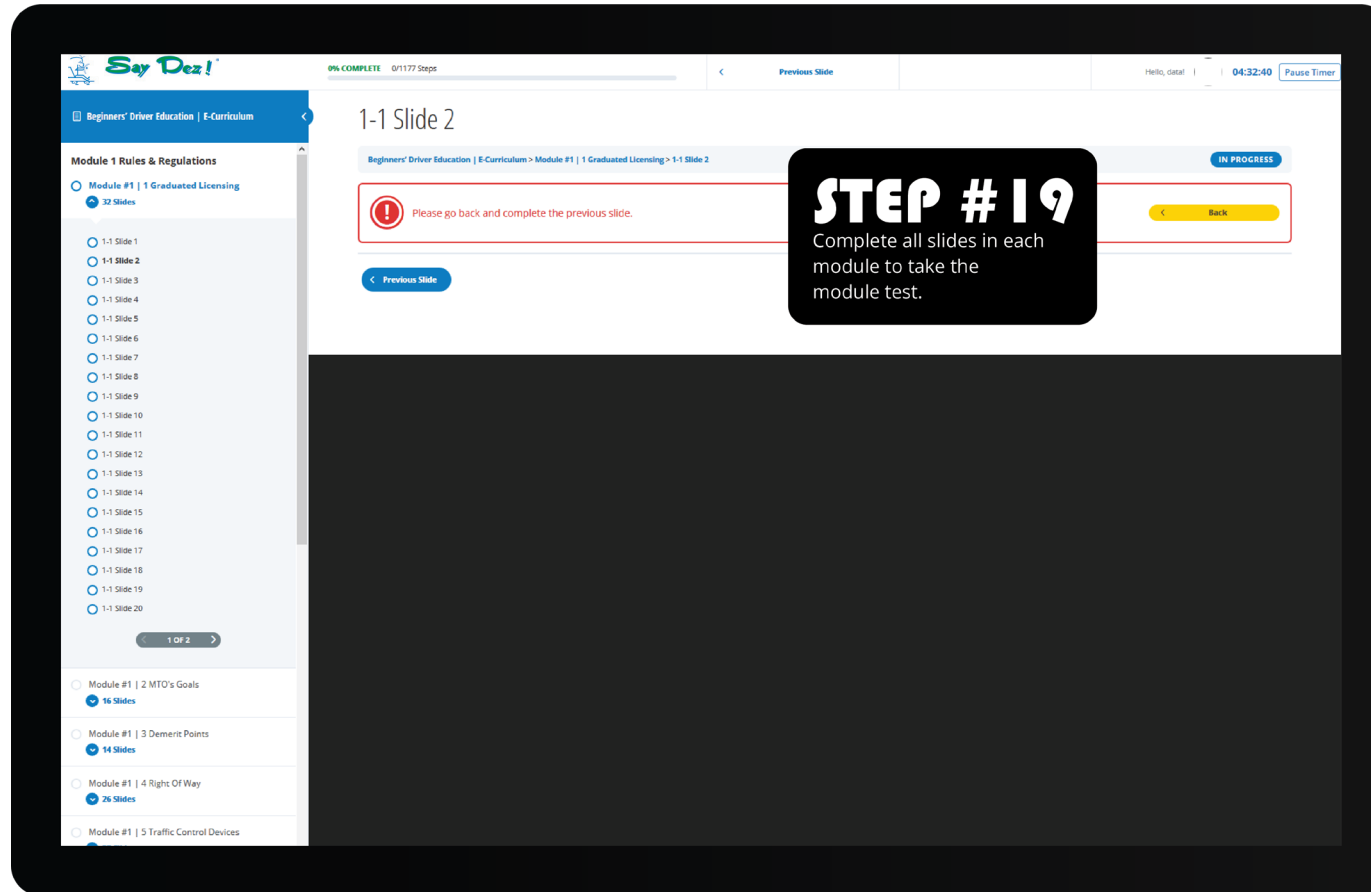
Say Dez!

0% COMPLETE 0/1177 Steps

Previous Slide

Hello, data! | 04:32:40 Pause Timer

Beginners' Driver Education | E-Curriculum

Module 1 Rules & Regulations

Module #1 | 1 Graduated Licensing
32 Slides

1-1 Slide 1
1-1 Slide 2
1-1 Slide 3
1-1 Slide 4
1-1 Slide 5
1-1 Slide 6
1-1 Slide 7
1-1 Slide 8
1-1 Slide 9
1-1 Slide 10
1-1 Slide 11
1-1 Slide 12
1-1 Slide 13
1-1 Slide 14
1-1 Slide 15
1-1 Slide 16
1-1 Slide 17
1-1 Slide 18
1-1 Slide 19
1-1 Slide 20

1 OF 2

Module #1 | 2 MTO's Goals
16 Slides

Module #1 | 3 Demerit Points
14 Slides

Module #1 | 4 Right Of Way
26 Slides

Module #1 | 5 Traffic Control Devices

1-1 Slide 2

Beginners' Driver Education | E-Curriculum > Module #1 | 1 Graduated Licensing > 1-1 Slide 2

IN PROGRESS

Please go back and complete the previous slide.

Back

Previous Slide

STEP #19
Complete all slides in each module to take the module test.